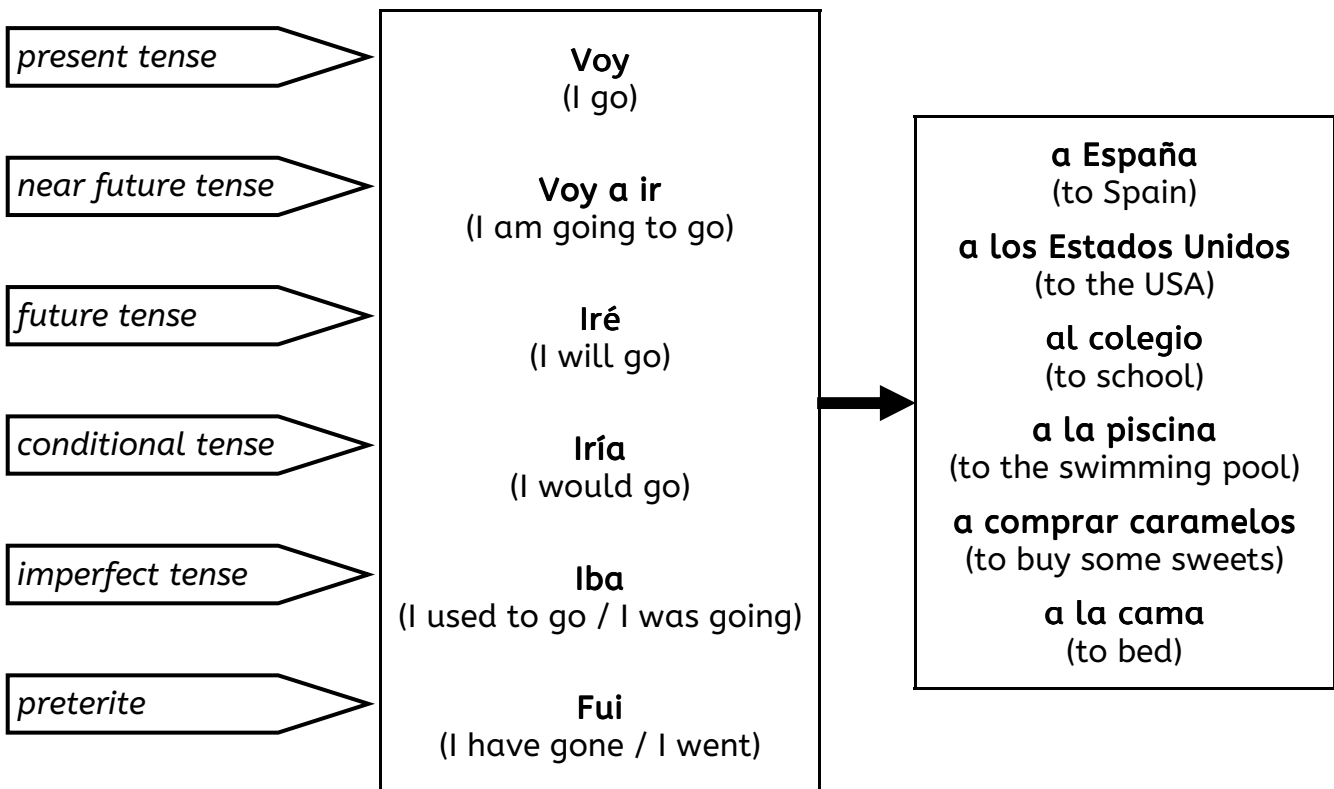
present tense

near future tense

future tense

conditional tense

imperfect tense

preterite

Voy
(I go)

Voy a ir
(I am going to go)

Iré
(I will go)

Iría
(I would go)

Iba
(I used to go / I was going)

Fui
(I have gone / I went)

a España
(to Spain)

a los Estados Unidos
(to the USA)

al colegio
(to school)

a la piscina
(to the swimming pool)

a comprar caramelos
(to buy some sweets)

a la cama
(to bed)